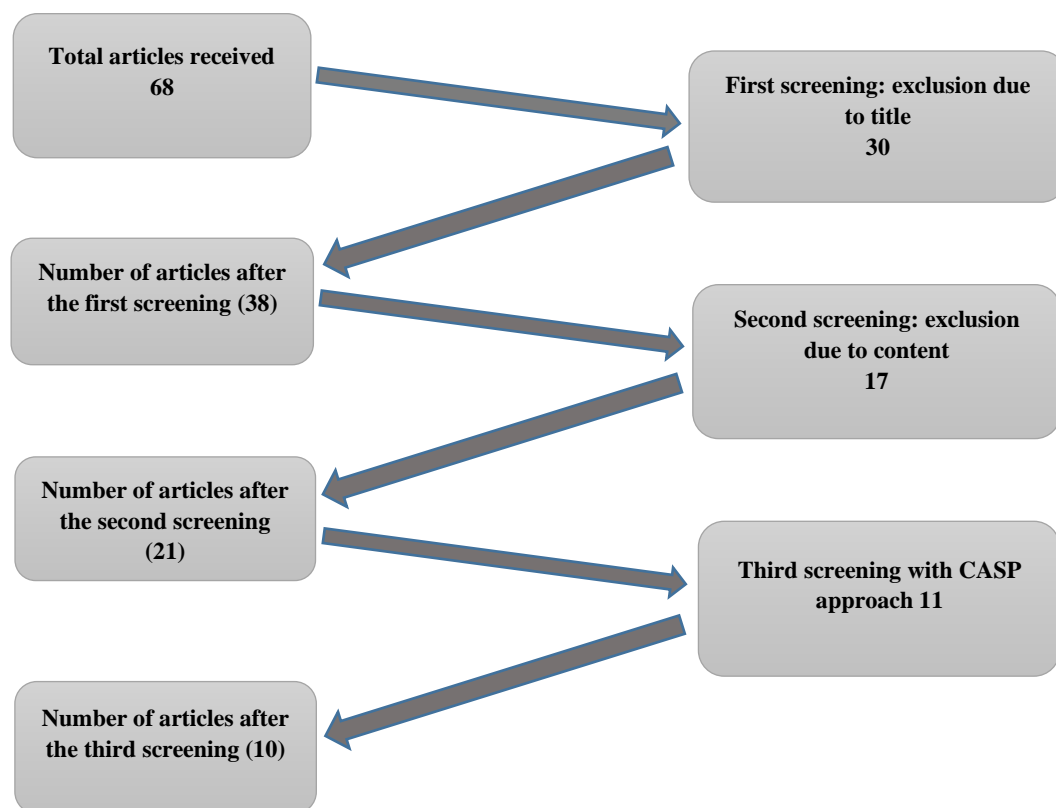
Total articles received
68

First screening: exclusion due to title
30

Number of articles after the first screening (38)

Second screening: exclusion due to content
17

Number of articles after the second screening
(21)

Third screening with CASP approach 11

Number of articles after the third screening (10)